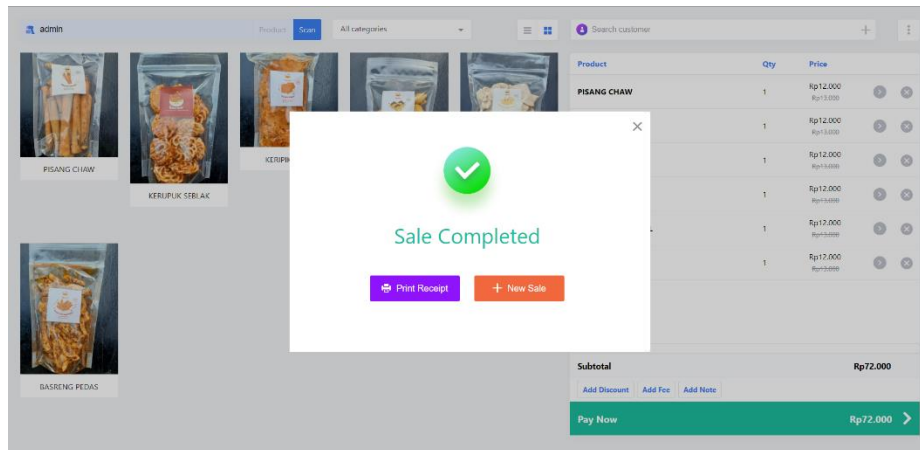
admin

Product Scan

All categories

Search customer

| Product | Qty | Price |
|---|---|---|
| PISANG CHAW | 1 | Rp12.000 ~~Rp13.000~~ |
| | 1 | Rp12.000 ~~Rp13.000~~ |
| | 1 | Rp12.000 ~~Rp13.000~~ |
| | 1 | Rp12.000 ~~Rp13.000~~ |
| | 1 | Rp12.000 ~~Rp13.000~~ |
| | 1 | Rp12.000 ~~Rp13.000~~ |

PISANG CHAW

KERUPUK SEBLAK

KERIPIK

BASRENG PEDAS

Sale Completed

Print Receipt

+ New Sale

Subtotal Rp72.000

Add Discount Add Fee Add Note

Pay Now Rp72.000